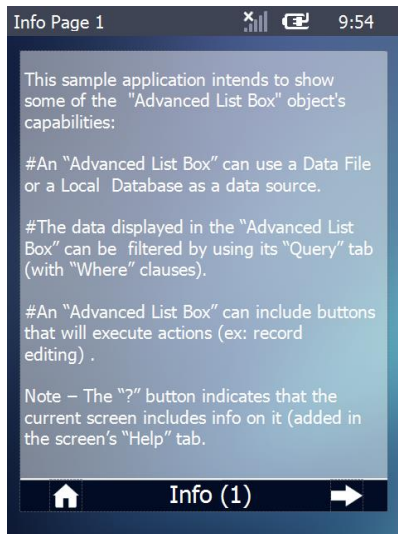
Info Page 1 9:54

This sample application intends to show some of the "Advanced List Box" object's capabilities:

#An "Advanced List Box" can use a Data File or a Local Database as a data source.

#The data displayed in the "Advanced List Box" can be filtered by using its "Query" tab (with "Where" clauses).

#An "Advanced List Box" can include buttons that will execute actions (ex: record editing) .

Note – The "?" button indicates that the current screen includes info on it (added in the screen's "Help" tab.

Info (1)